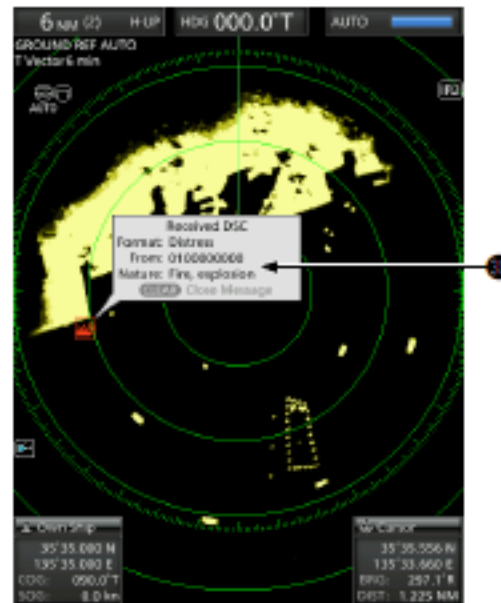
6 NM (2) H-UP HDG 000.0°T AUTO

GROUND REF AUTO
T Vector 6 min

AUTO

P2

Received DSC
Format: Distress
From: 0100000000
Nature: Fire, explosion
CLEAR Close Message

Own Ship
35°35.000 N
135°35.000 E
COG: 090.0°T
SOG: 8.0 kn

Cursor
35°35.556 N
135°33.660 E
BRG: 297.1°R
DIST: 1.225 NM